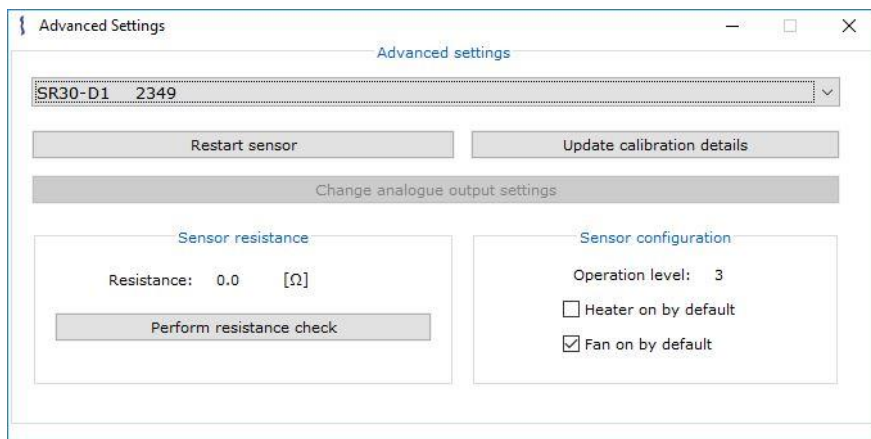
Advanced Settings

Advanced settings

SR30-D1 2349

Restart sensor

Update calibration details

Change analogue output settings

Sensor resistance

Resistance: 0.0 [Ω]

Perform resistance check

Sensor configuration

Operation level: 3

Heater on by default

Fan on by default